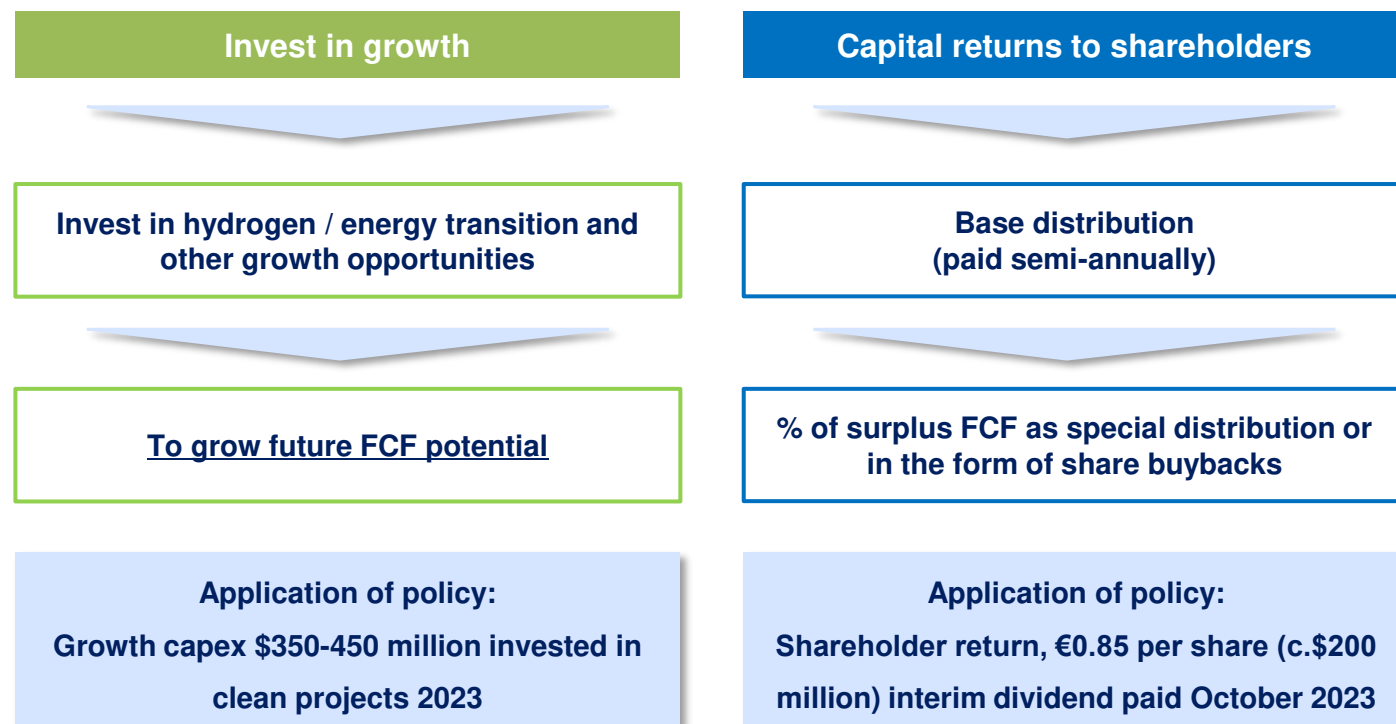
Invest in growth

Invest in hydrogen / energy transition and other growth opportunities

To grow future FCF potential

Application of policy:
Growth capex $350-450 million invested in clean projects 2023

Capital returns to shareholders

Base distribution
(paid semi-annually)

% of surplus FCF as special distribution or in the form of share buybacks

Application of policy:
Shareholder return, €0.85 per share (c.$200 million) interim dividend paid October 2023